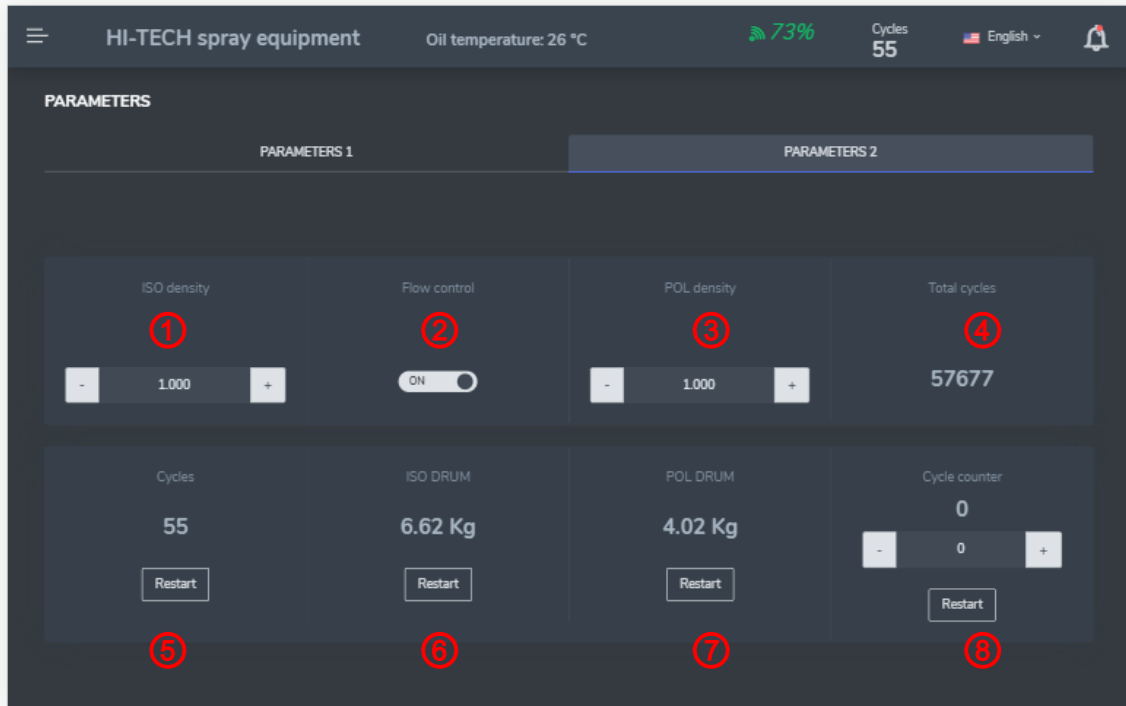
HI-TECH spray equipment Oil temperature: 26 °C 73% Cycles 55 English

PARAMETERS

PARAMETERS 1 PARAMETERS 2

ISO density
①
- 1.000 +

Flow control
②
ON

POL density
③
- 1.000 +

Total cycles
④
57677

Cycles
55
Restart
⑤

ISO DRUM
6.62 Kg
Restart
⑥

POL DRUM
4.02 Kg
Restart
⑦

Cycle counter
0
- 0 +
Restart
⑧